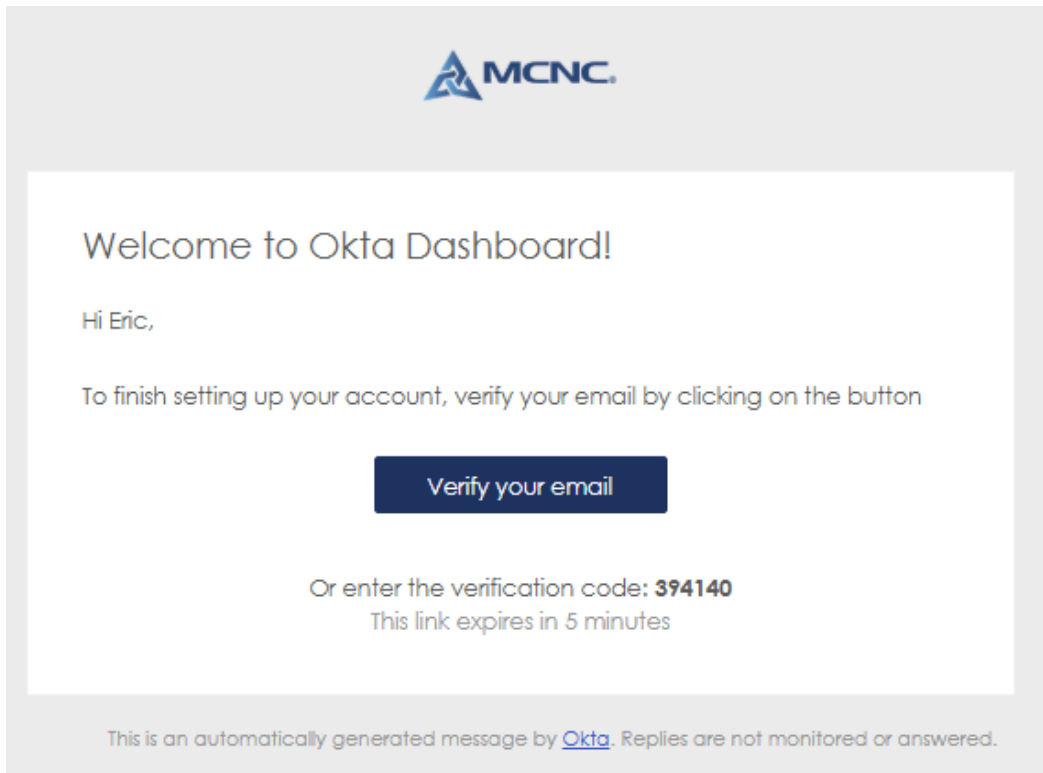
MCNC.

Welcome to Okta Dashboard!

Hi Eric,

To finish setting up your account, verify your email by clicking on the button

Verify your email

Or enter the verification code: **394140**
This link expires in 5 minutes

This is an automatically generated message by Okta. Replies are not monitored or answered.